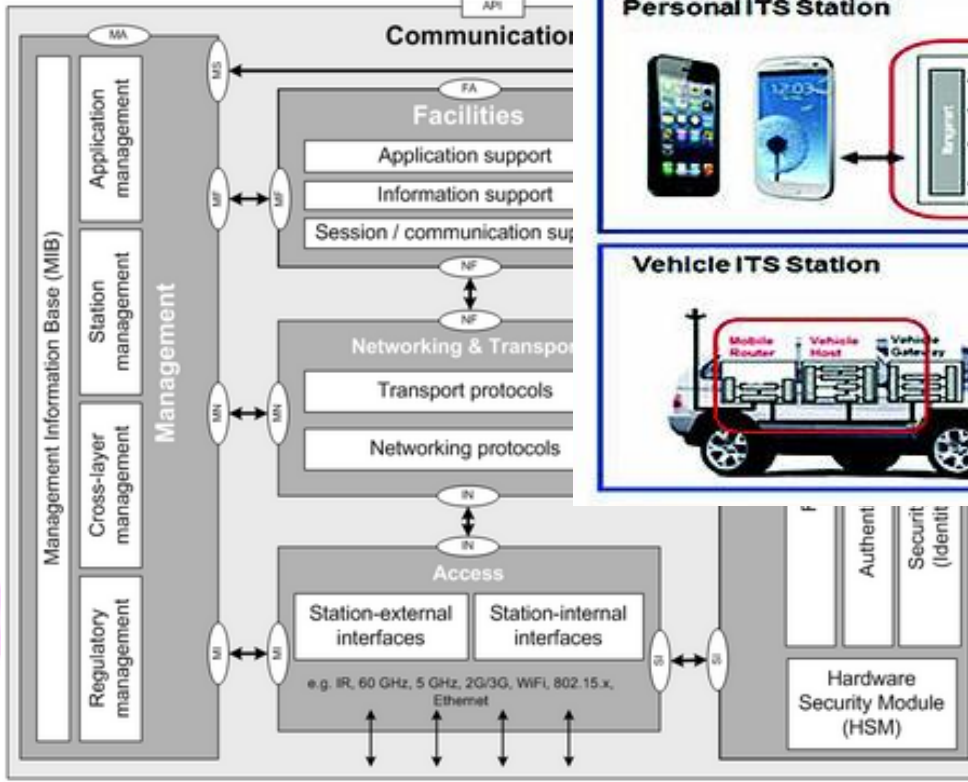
API

MA

Communicatio

MS

FA

Facilities

Application support

Information support

Session / communication sup

Management Information Base (MIB)

Application management

Station management

Cross-layer management

Regulatory management

Management

MF

MF

NF

NF

Networking & Transpor

Transport protocols

Networking protocols

MN

MN

IN

IN

Access

Station-external interfaces

Station-internal interfaces

e.g. IR, 60 GHz, 5 GHz, 2G/3G, WiFi, 802.15.x, Ethernet

MI

MI

SI

SI

Authent

Securit (Identi

Hardware Security Module (HSM)

Personal ITS Station

Vehicle ITS Station

Mobile Router

Vehicle Host

Vehicle Gateway